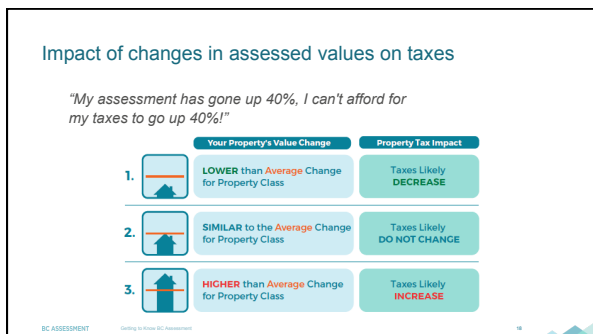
Impact of changes in assessed values on taxes

"My assessment has gone up 40%, I can't afford for my taxes to go up 40%!"

| | Your Property's Value Change | Property Tax Impact |
|---|---|---|
| 1. | LOWER than Average Change for Property Class | Taxes Likely DECREASE |
| 2. | SIMILAR to the Average Change for Property Class | Taxes Likely DO NOT CHANGE |
| 3. | HIGHER than Average Change for Property Class | Taxes Likely INCREASE |

BC ASSESSMENT Getting to Know BC Assessment 18